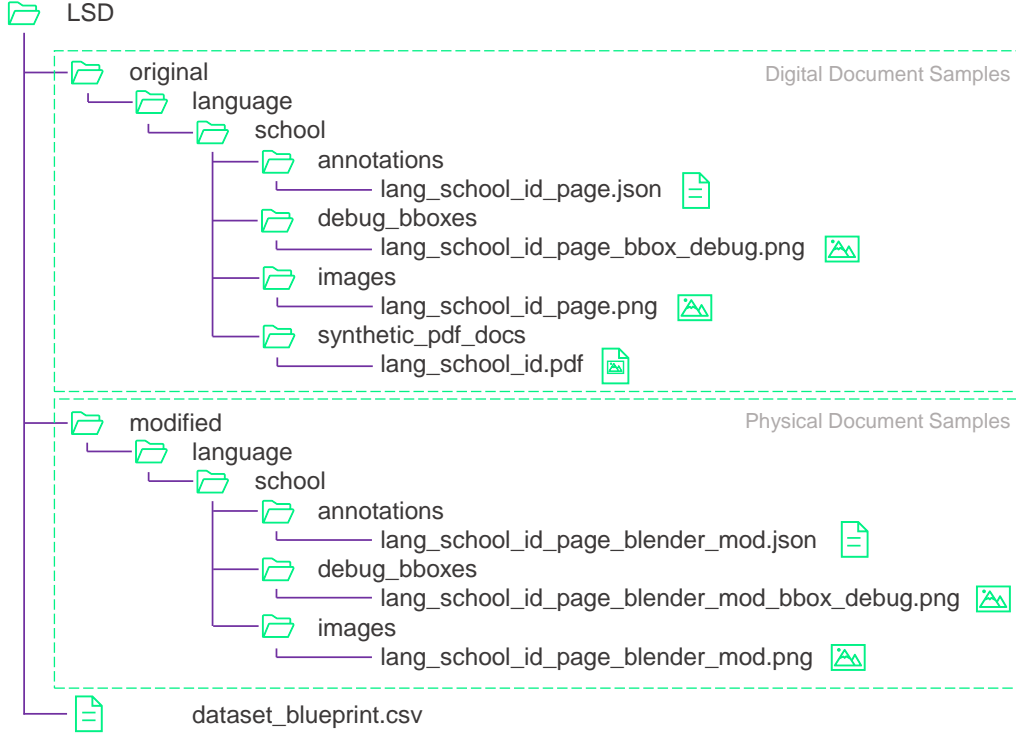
LSD

original

Digital Document Samples

language

school

annotations

lang_school_id_page.json

debug_bboxes

lang_school_id_page_bbox_debug.png

images

lang_school_id_page.png

synthetic_pdf_docs

lang_school_id.pdf

modified

Physical Document Samples

language

school

annotations

lang_school_id_page_blender_mod.json

debug_bboxes

lang_school_id_page_blender_mod_bbox_debug.png

images

lang_school_id_page_blender_mod.png

dataset_blueprint.csv